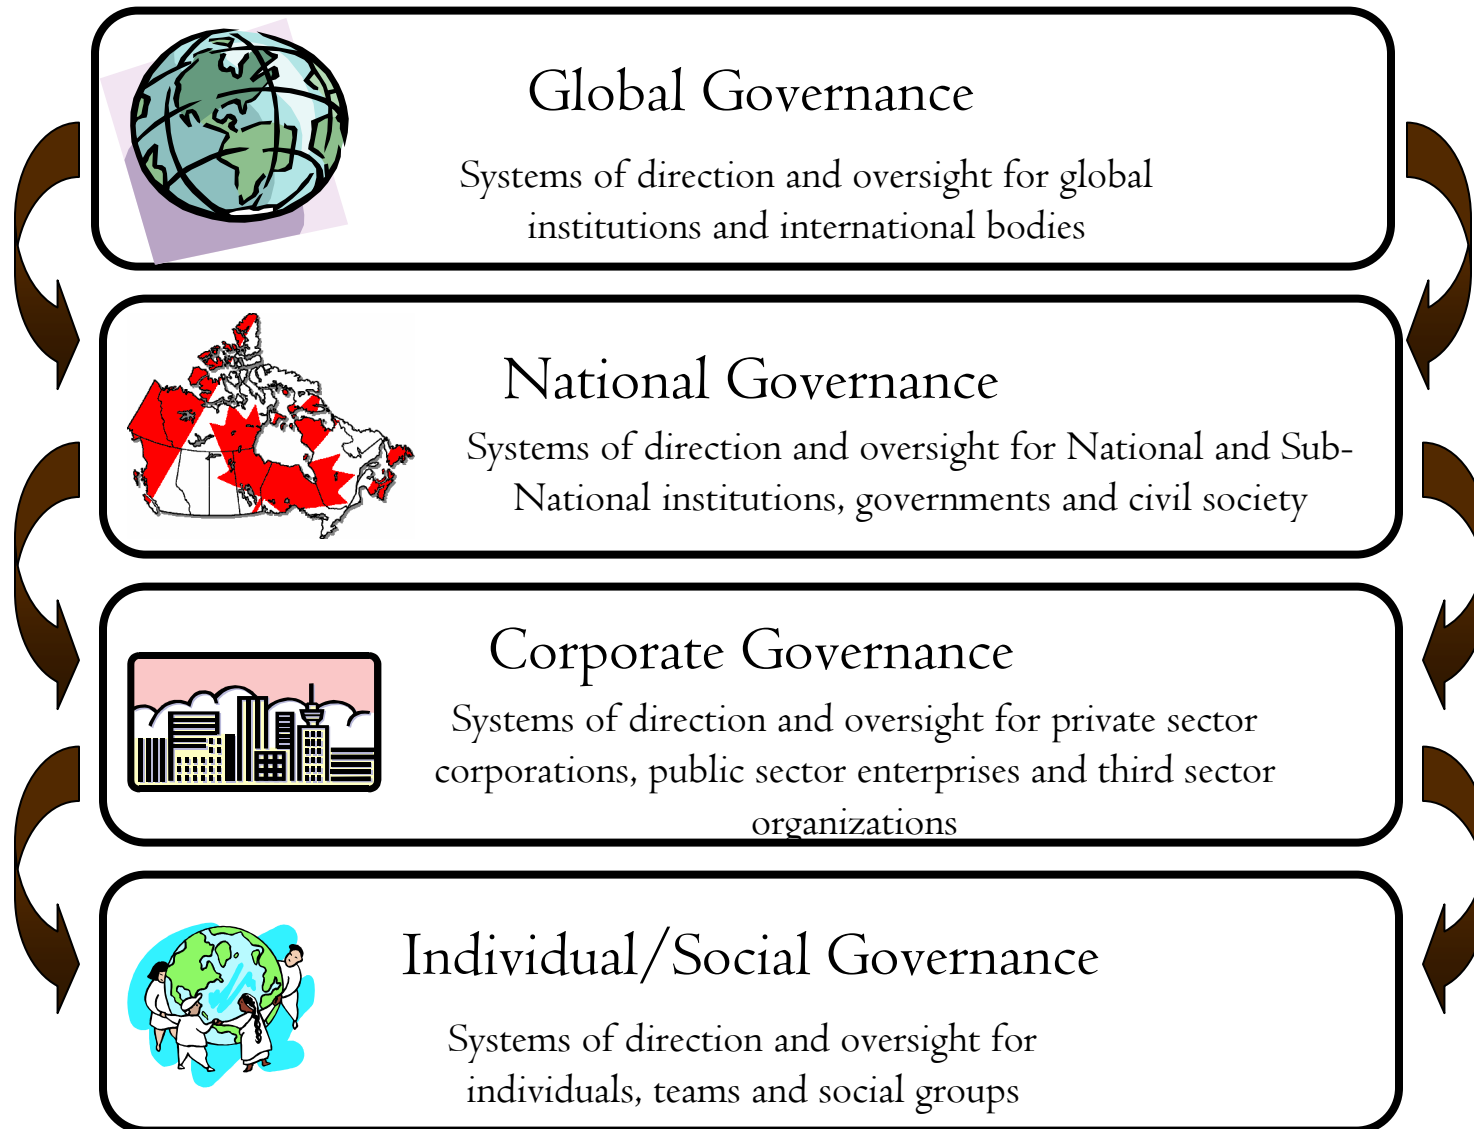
Global Governance

Systems of direction and oversight for global institutions and international bodies

National Governance

Systems of direction and oversight for National and Sub-National institutions, governments and civil society

Corporate Governance

Systems of direction and oversight for private sector corporations, public sector enterprises and third sector organizations

Individual/Social Governance

Systems of direction and oversight for individuals, teams and social groups